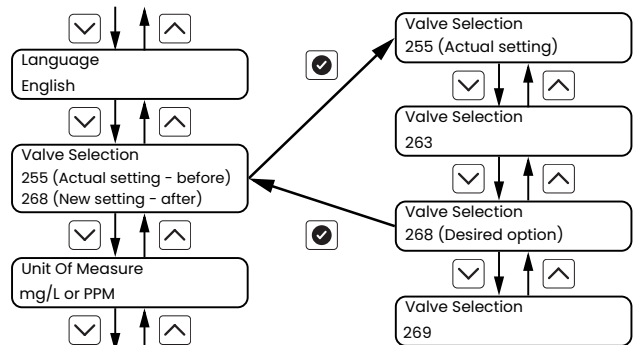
Language
English

Valve Selection
255 (Actual setting - before)
268 (New setting - after)

Unit Of Measure
mg/L or PPM

Valve Selection
255 (Actual setting)

Valve Selection
263

Valve Selection
268 (Desired option)

Valve Selection
269